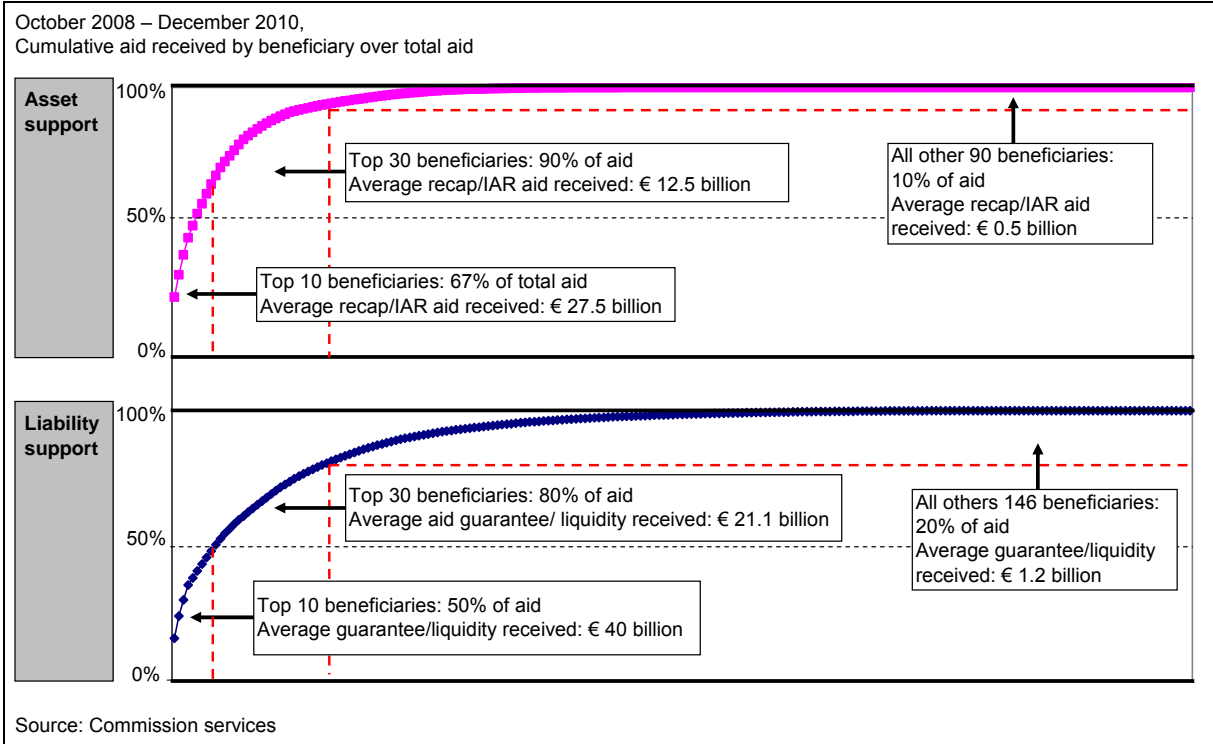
October 2008 – December 2010,
Cumulative aid received by beneficiary over total aid

Asset support

100%

50%

0%

Top 30 beneficiaries: 90% of aid
Average recap/IAR aid received: € 12.5 billion

All other 90 beneficiaries: 10% of aid
Average recap/IAR aid received: € 0.5 billion

Top 10 beneficiaries: 67% of total aid
Average recap/IAR aid received: € 27.5 billion

Liability support

100%

50%

0%

Top 30 beneficiaries: 80% of aid
Average aid guarantee/ liquidity received: € 21.1 billion

All others 146 beneficiaries: 20% of aid
Average guarantee/liquidity received: € 1.2 billion

Top 10 beneficiaries: 50% of aid
Average guarantee/liquidity received: € 40 billion

Source: Commission services